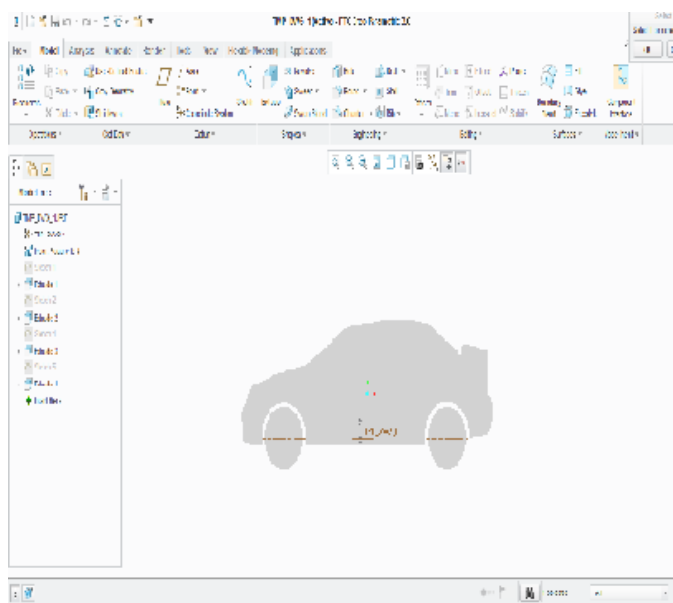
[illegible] (Active) - PTC Creo Parametric 3.0

File Model Analysis Annotate Render Tools View Flexible Modeling Applications

Operations Get Data Datum Shapes Engineering Editing Surfaces Model Intent

Model Tree

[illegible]_PRT
Right
Top
Front
PRT_CSYS_DEF
Extrude 1
Sketch 2
Extrude 2
Sketch 3
Extrude 3
Sketch 4
Extrude 4
Insert Here

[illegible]_CSYS